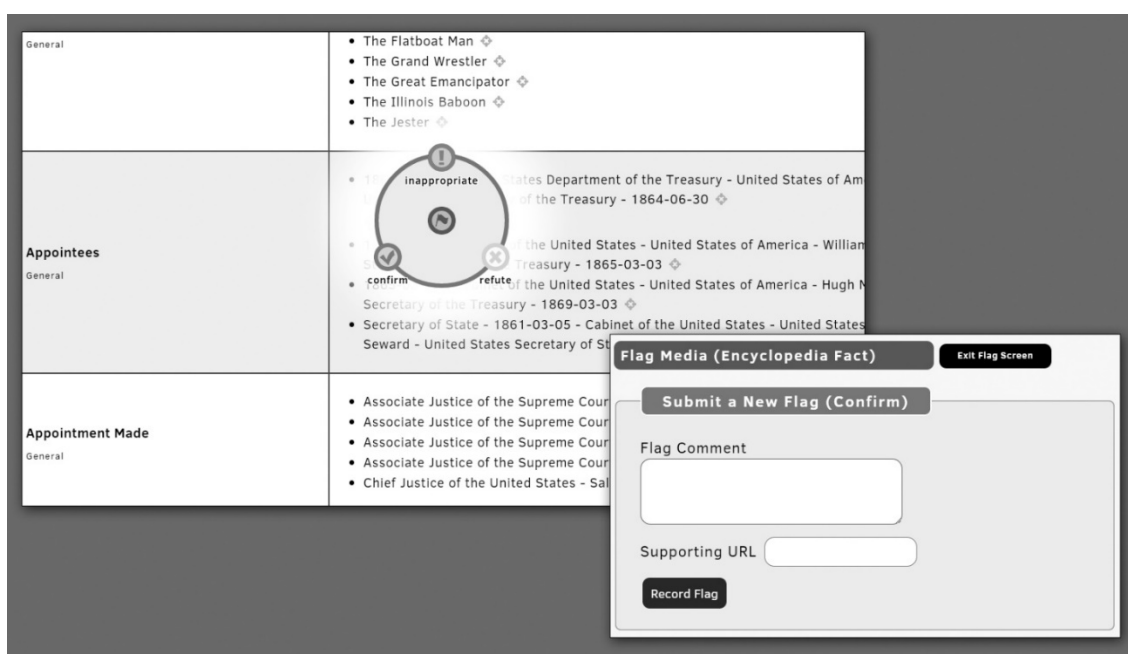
General

- The Flatboat Man
- The Grand Wrestler
- The Great Emancipator
- The Illinois Baboon
- The Jester

Appointees

General

- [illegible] States Department of the Treasury - United States of Am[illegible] of the Treasury - 1864-06-30
- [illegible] the United States - United States of America - Willian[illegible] Treasury - 1865-03-03
- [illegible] of the United States - United States of America - Hugh N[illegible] Secretary of the Treasury - 1869-03-03
- Secretary of State - 1861-03-05 - Cabinet of the United States - United States Seward - United States Secretary of St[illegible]

inappropriate

confirm

refute

Appointment Made

General

- Associate Justice of the Supreme Cour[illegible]
- Associate Justice of the Supreme Cour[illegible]
- Associate Justice of the Supreme Cour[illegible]
- Associate Justice of the Supreme Cour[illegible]
- Chief Justice of the United States - Sal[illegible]

Flag Media (Encyclopedia Fact)

Exit Flag Screen

Submit a New Flag (Confirm)

Flag Comment

Supporting URL

Record Flag